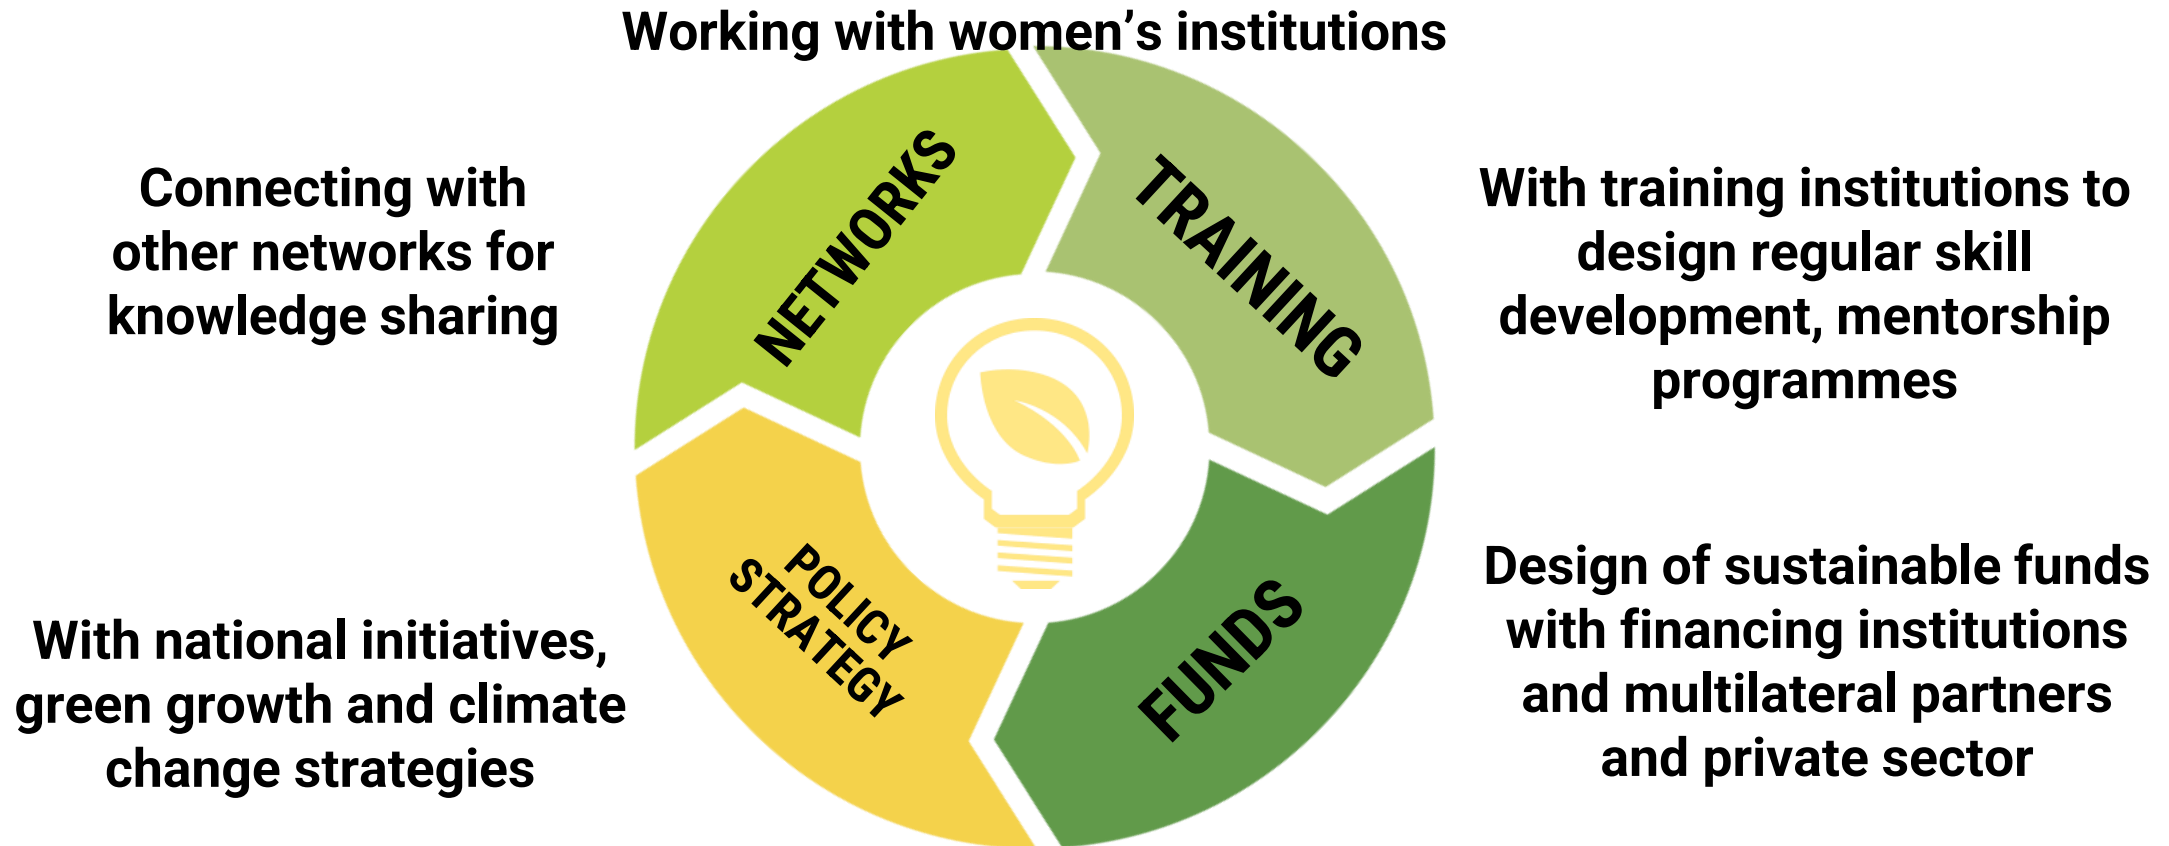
Working with women’s institutions

Connecting with other networks for knowledge sharing

NETWORKS

TRAINING

With training institutions to design regular skill development, mentorship programmes

POLICY STRATEGY

FUNDS

Design of sustainable funds with financing institutions and multilateral partners and private sector

With national initiatives, green growth and climate change strategies